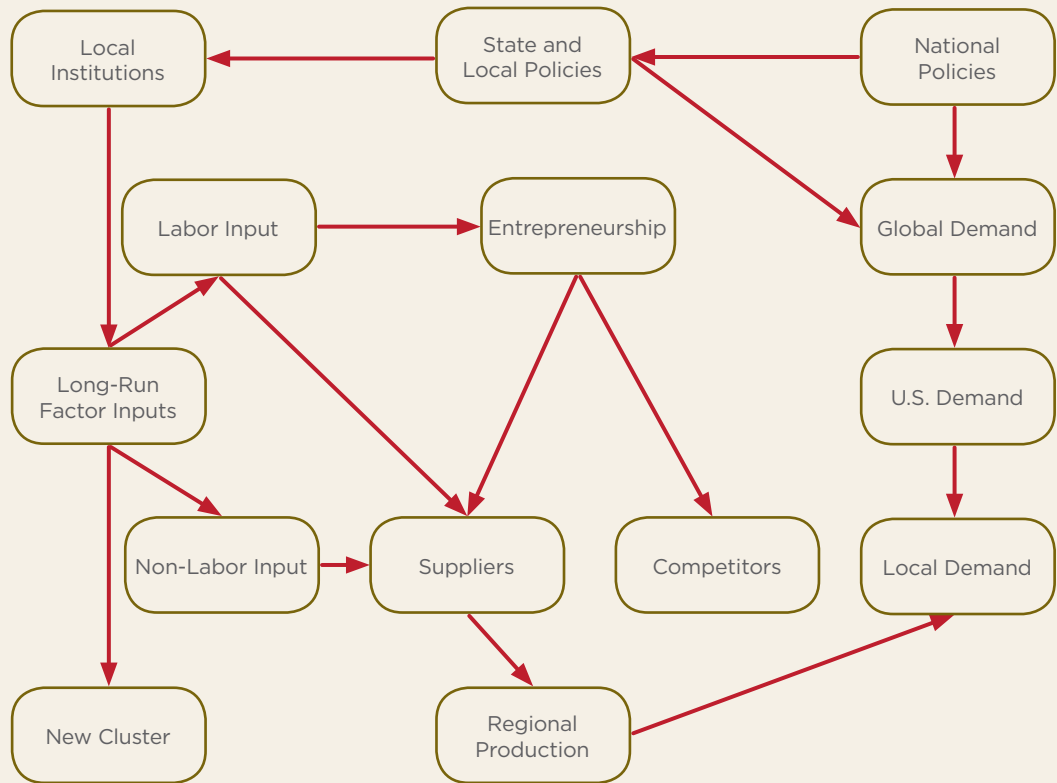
Local Institutions

State and Local Policies

National Policies

Labor Input

Entrepreneurship

Global Demand

Long-Run Factor Inputs

U.S. Demand

Non-Labor Input

Suppliers

Competitors

Local Demand

New Cluster

Regional Production